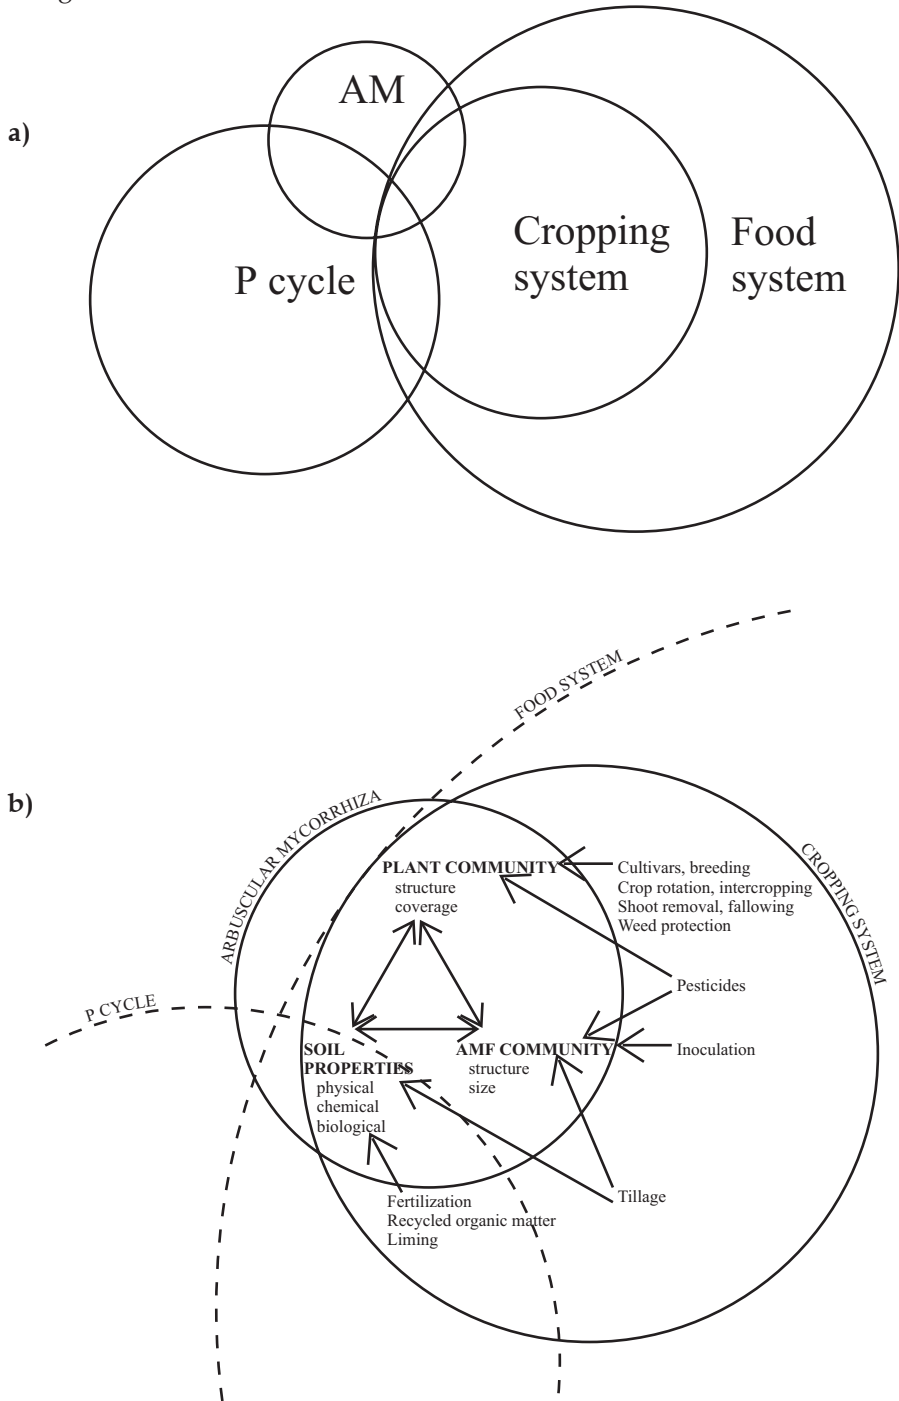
a)

AM

P cycle

Cropping system

Food system

b)

FOOD SYSTEM

ARBUSCULAR MYCORRHIZA

CROPPING SYSTEM

P CYCLE

PLANT COMMUNITY
structure
coverage

Cultivars, breeding
Crop rotation, intercropping
Shoot removal, fallowing
Weed protection

Pesticides

SOIL PROPERTIES
physical
chemical
biological

AMF COMMUNITY
structure
size

Inoculation

Tillage

Fertilization
Recycled organic matter
Liming